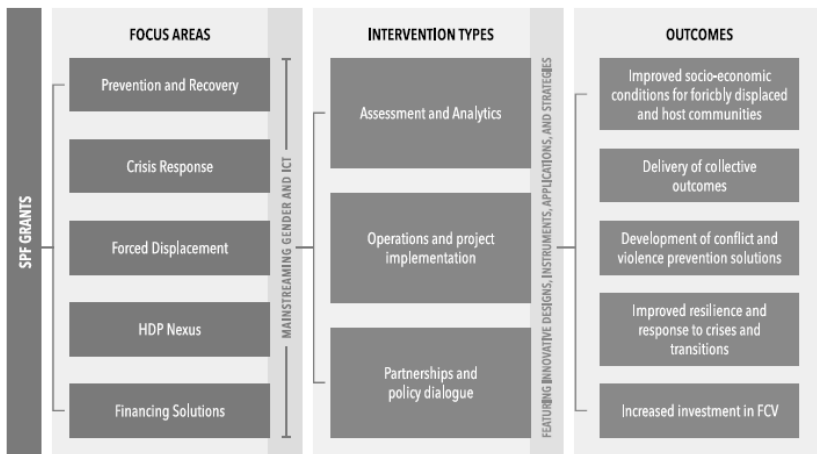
SPF GRANTS

FOCUS AREAS

Prevention and Recovery

Crisis Response

Forced Displacement

HDP Nexus

Financing Solutions

MAINSTREAMING GENDER AND ICT

INTERVENTION TYPES

Assessment and Analytics

Operations and project implementation

Partnerships and policy dialogue

FEATURING INNOVATIVE DESIGNS, INSTRUMENTS, APPLICATIONS, AND STRATEGIES

OUTCOMES

Improved socio-economic conditions for foricbly displaced and host communities

Delivery of collective outcomes

Development of conflict and violence prevention solutions

Improved resilience and response to crises and transitions

Increased investment in FCV